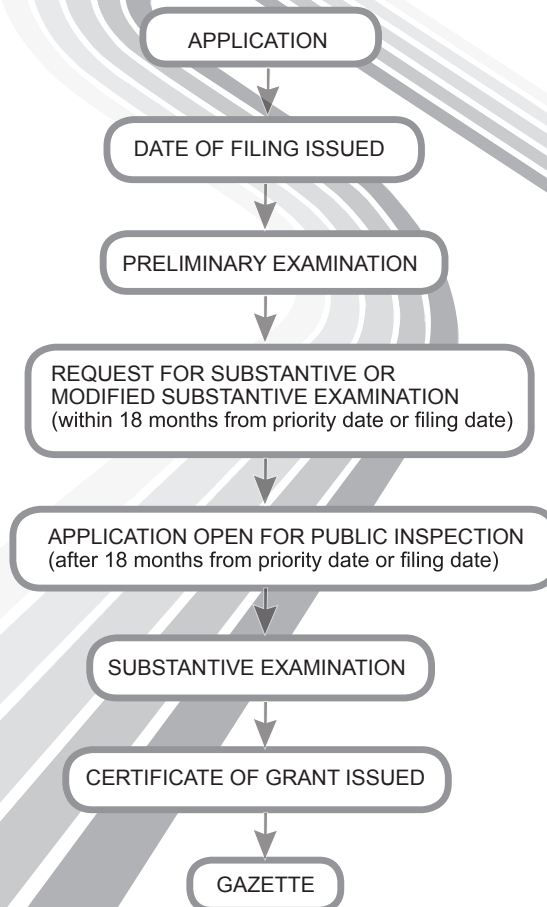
APPLICATION

DATE OF FILING ISSUED

PRELIMINARY EXAMINATION

REQUEST FOR SUBSTANTIVE OR MODIFIED SUBSTANTIVE EXAMINATION (within 18 months from priority date or filing date)

APPLICATION OPEN FOR PUBLIC INSPECTION (after 18 months from priority date or filing date)

SUBSTANTIVE EXAMINATION

CERTIFICATE OF GRANT ISSUED

GAZETTE